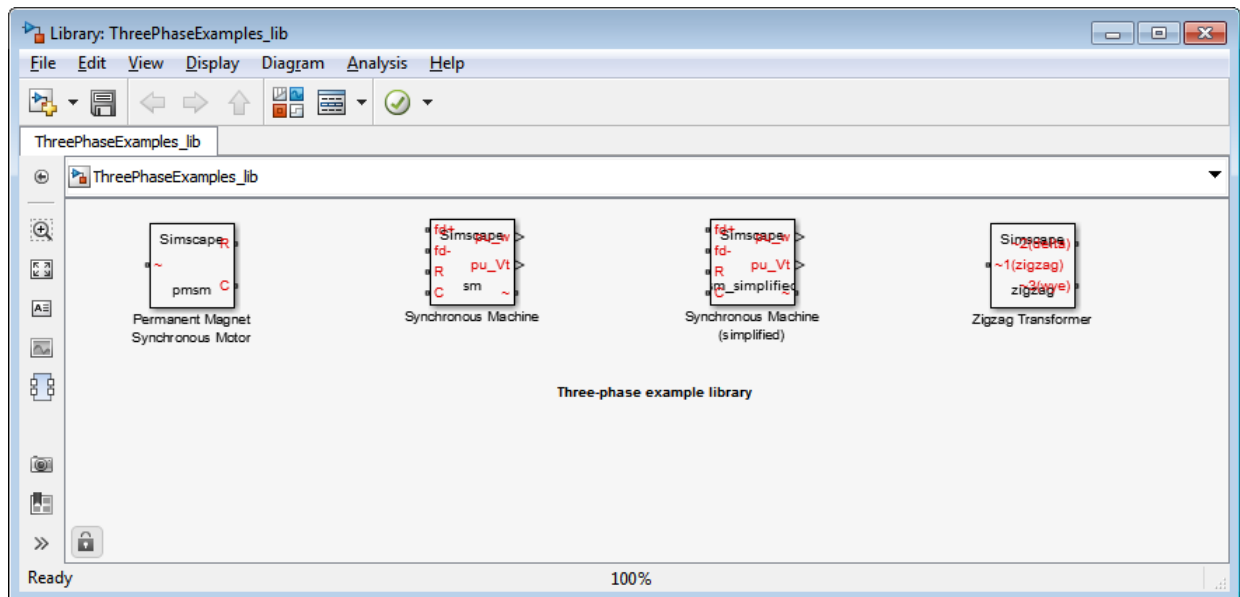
Library: ThreePhaseExamples_lib

File Edit View Display Diagram Analysis Help

ThreePhaseExamples_lib

ThreePhaseExamples_lib

Simscape
R
~
pmsm
C
Permanent Magnet Synchronous Motor

fd+
Simscape
pu_w
fd-
pu_Vt
R
sm
C
~
Synchronous Machine

fd+
Simscape
pu_w
fd-
pu_Vt
R
sm_simplified
C
~
Synchronous Machine (simplified)

Simscape
~2(delta)
~1(zigzag)
zigzag
~3(wye)
Zigzag Transformer

Three-phase example library

Ready
100%